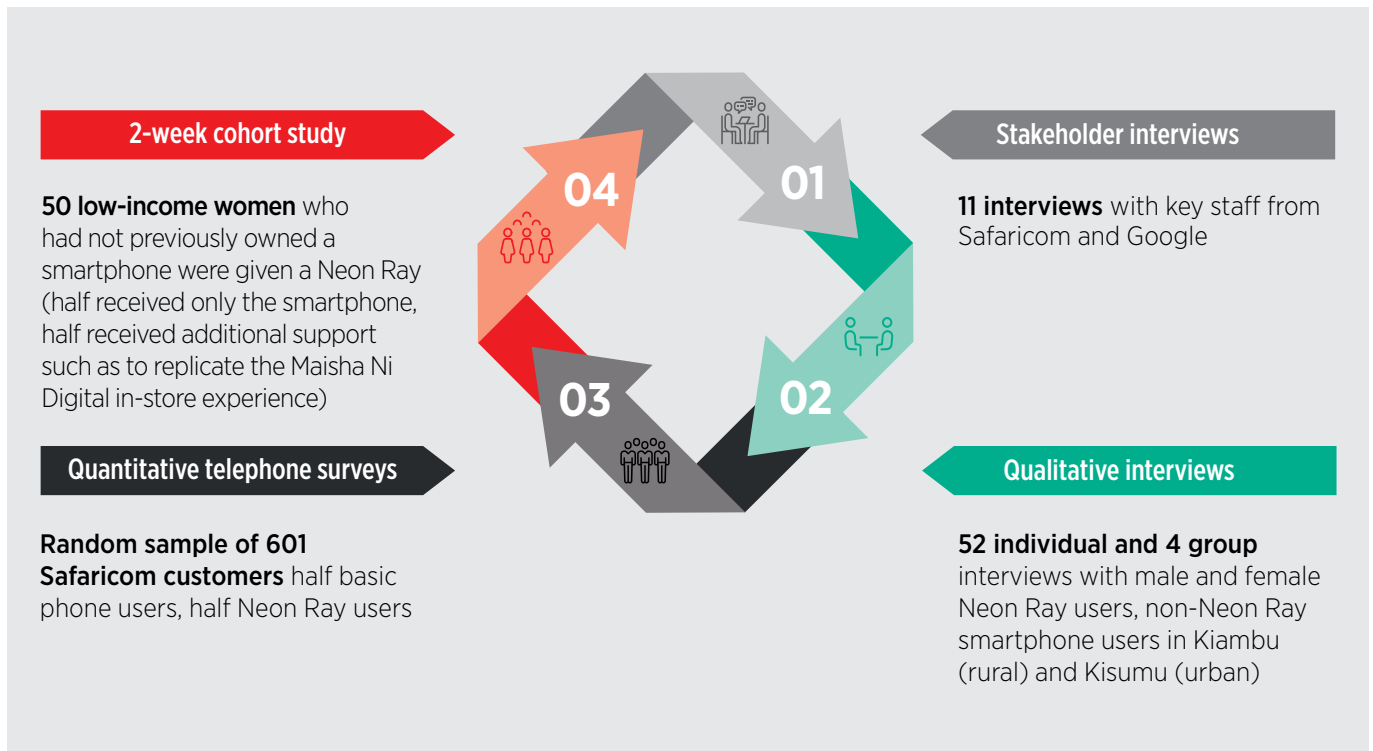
2-week cohort study

**50 low-income women** who had not previously owned a smartphone were given a Neon Ray (half received only the smartphone, half received additional support such as to replicate the Maisha Ni Digital in-store experience)

Quantitative telephone surveys

**Random sample of 601 Safaricom customers** half basic phone users, half Neon Ray users

01

02

03

04

Stakeholder interviews

**11 interviews** with key staff from Safaricom and Google

Qualitative interviews

**52 individual and 4 group** interviews with male and female Neon Ray users, non-Neon Ray smartphone users in Kiambu (rural) and Kisumu (urban)